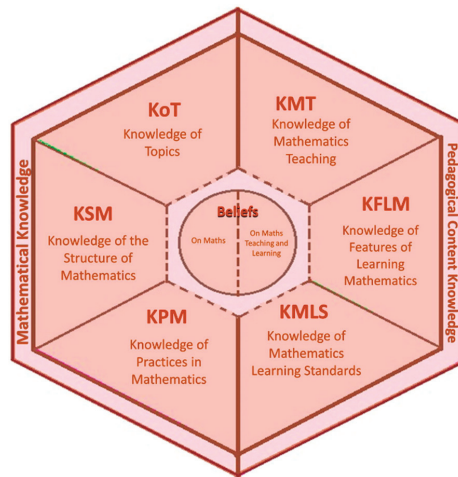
Mathematical Knowledge

KoT
Knowledge of Topics

KMT
Knowledge of Mathematics Teaching

Pedagogical Content Knowledge

KSM
Knowledge of the Structure of Mathematics

Beliefs
On Maths
On Maths Teaching and Learning

KFLM
Knowledge of Features of Learning Mathematics

KPM
Knowledge of Practices in Mathematics

KMLS
Knowledge of Mathematics Learning Standards